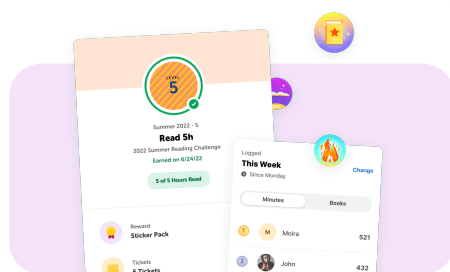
LEVEL
5

Summer 2022 - 5

Read 5h

2022 Summer Reading Challenge

Earned on 6/24/22

5 of 5 Hours Read

Reward

Sticker Pack

Tickets

5 Tickets

Logged

This Week

Since Monday

Change

Minutes

Books

1 M Moira 521

2 John 432